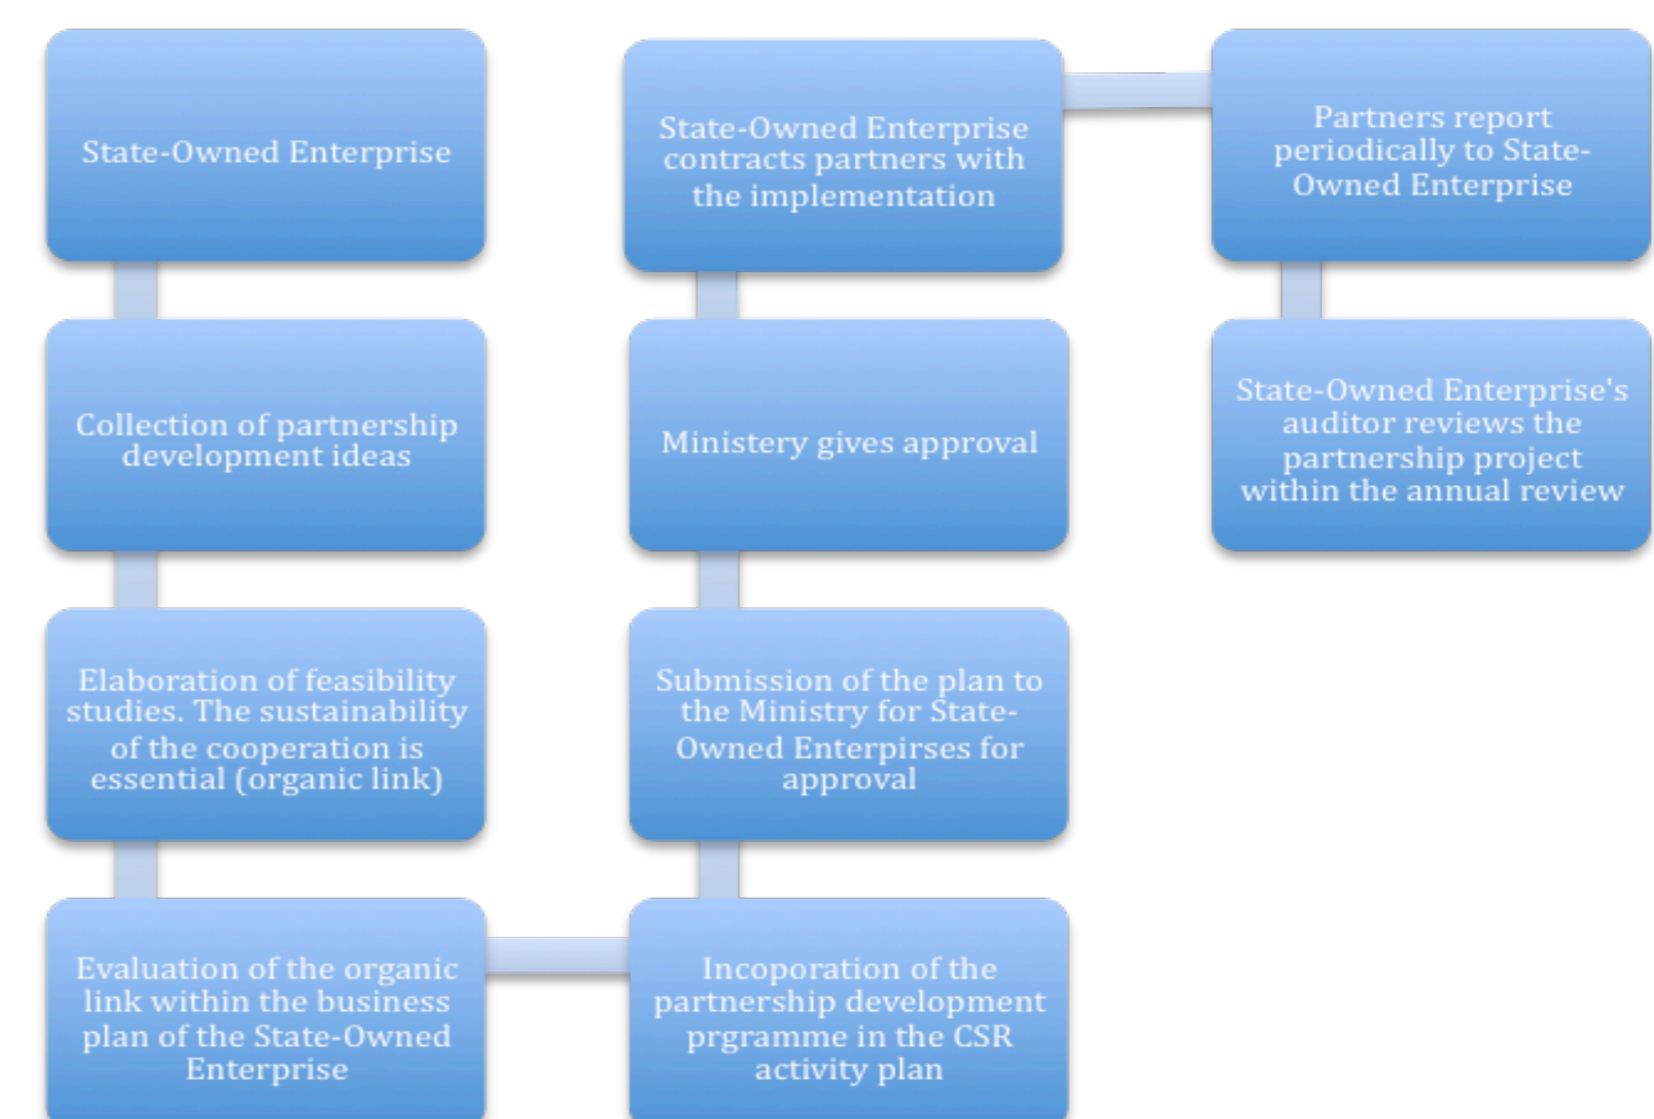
State-Owned Enterprise

Collection of partnership development ideas

Elaboration of feasibility studies. The sustainability of the cooperation is essential (organic link)

Evaluation of the organic link within the business plan of the State-Owned Enterprise

Incoporation of the partnership development prgramme in the CSR activity plan

Submission of the plan to the Ministry for State-Owned Enterpirses for approval

Ministery gives approval

State-Owned Enterprise contracts partners with the implementation

Partners report periodically to State-Owned Enterprise

State-Owned Enterprise's auditor reviews the partnership project within the annual review